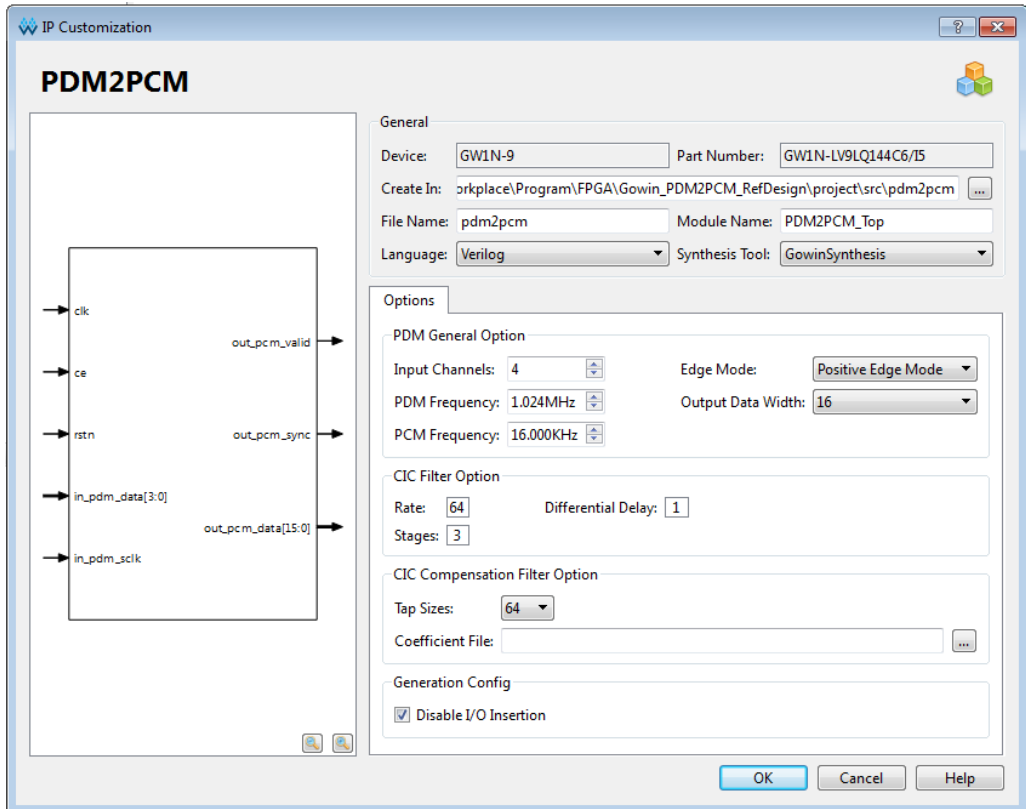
IP Customization

?

PDM2PCM

clk
ce
rstn
in_pdm_data[3:0]
in_pdm_sclk
out_pcm_valid
out_pcm_sync
out_pcm_data[15:0]

General

Device: GW1N-9
Part Number: GW1N-LV9LQ144C6/I5
Create In: orkplace\Program\FPGA\Gowin_PDM2PCM_RefDesign\project\src\pdm2pcm ...
File Name: pdm2pcm
Module Name: PDM2PCM_Top
Language: Verilog
Synthesis Tool: GowinSynthesis

Options

PDM General Option
Input Channels: 4
Edge Mode: Positive Edge Mode
PDM Frequency: 1.024MHz
Output Data Width: 16
PCM Frequency: 16.000KHz

CIC Filter Option
Rate: 64
Differential Delay: 1
Stages: 3

CIC Compensation Filter Option
Tap Sizes: 64
Coefficient File: ...

Generation Config
Disable I/O Insertion

OK
Cancel
Help